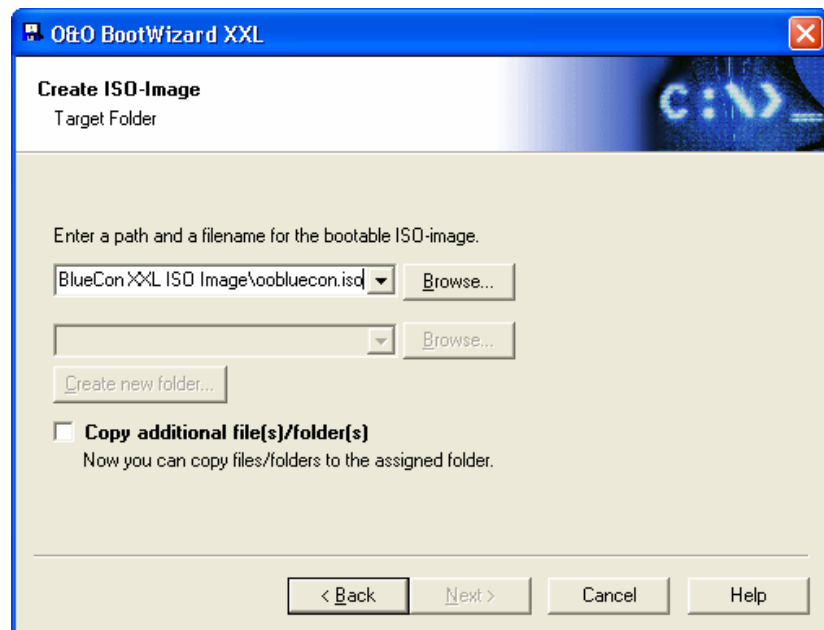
O&O BootWizard XXL

Create ISO-Image
Target Folder

C:\>_

Enter a path and a filename for the bootable ISO-image.

BlueCon XXL ISO Image\oobluecon.iso

Browse...

Browse...

Create new folder...

Copy additional file(s)/folder(s)
Now you can copy files/folders to the assigned folder.

< Back

Next >

Cancel

Help